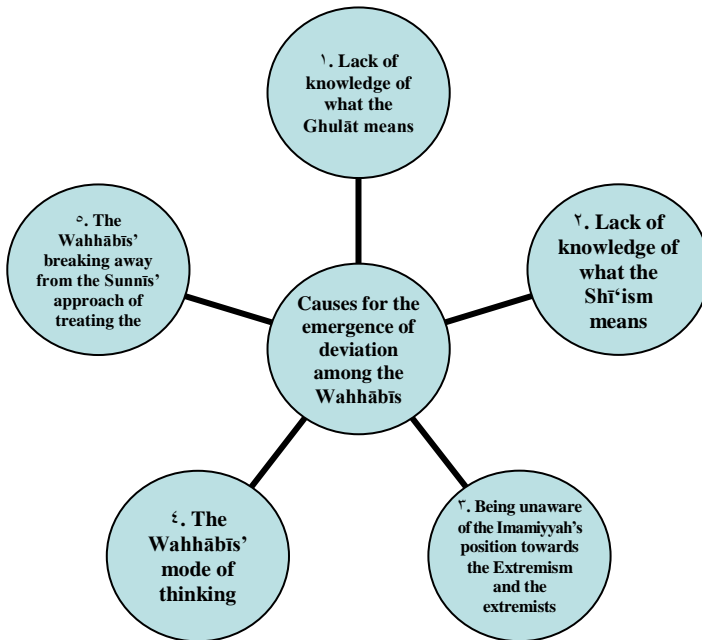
Causes for the emergence of deviation among the Wahhābīs

١. Lack of knowledge of what the Ghulāt means

٢. Lack of knowledge of what the Shī'ism means

٣. Being unaware of the Imamiyyah's position towards the Extremism and the extremists

٤. The Wahhābīs' mode of thinking

٥. The Wahhābīs' breaking away from the Sunnīs' approach of treating the